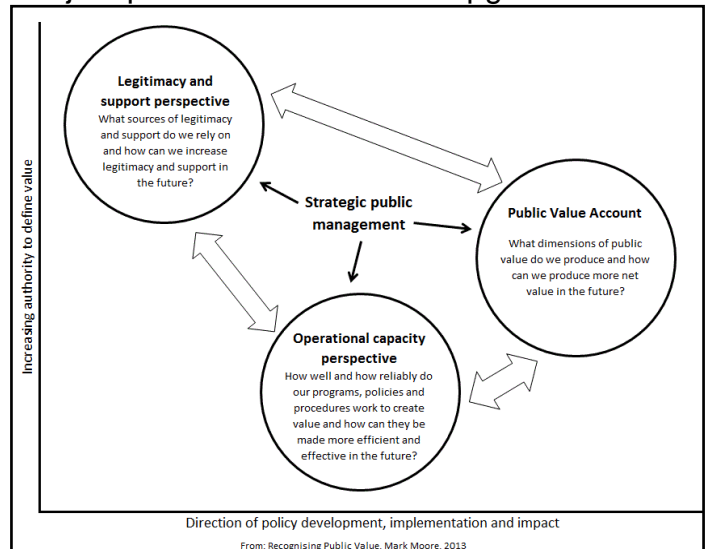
Legitimacy and support perspective

What sources of legitimacy and support do we rely on and how can we increase legitimacy and support in the future?

Strategic public management

Public Value Account

What dimensions of public value do we produce and how can we produce more net value in the future?

Operational capacity perspective

How well and how reliably do our programs, policies and procedures work to create value and how can they be made more efficient and effective in the future?

Increasing authority to define value

Direction of policy development, implementation and impact

From: Recognising Public Value. Mark Moore. 2013